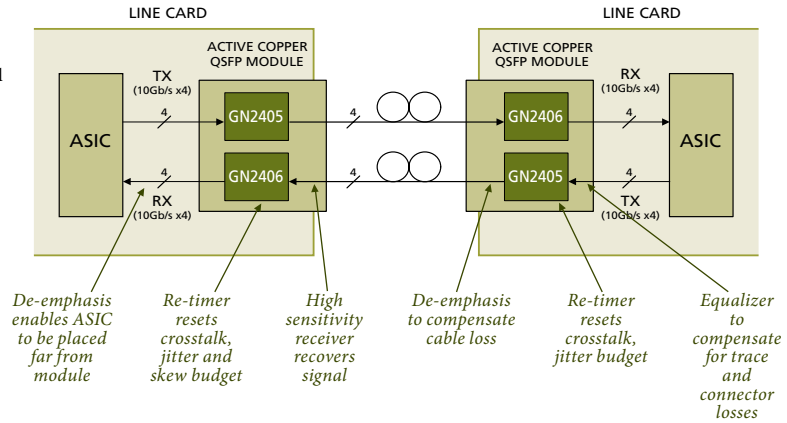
LINE CARD

LINE CARD

ACTIVE COPPER QSFP MODULE

ACTIVE COPPER QSFP MODULE

TX (10Gb/s x4)

4

GN2405

4

GN2406

RX (10Gb/s x4)

4

ASIC

ASIC

4

GN2406

4

GN2405

4

RX (10Gb/s x4)

TX (10Gb/s x4)

De-emphasis enables ASIC to be placed far from module

Re-timer resets crosstalk, jitter and skew budget

High sensitivity receiver recovers signal

De-emphasis to compensate cable loss

Re-timer resets crosstalk, jitter budget

Equalizer to compensate for trace and connector losses